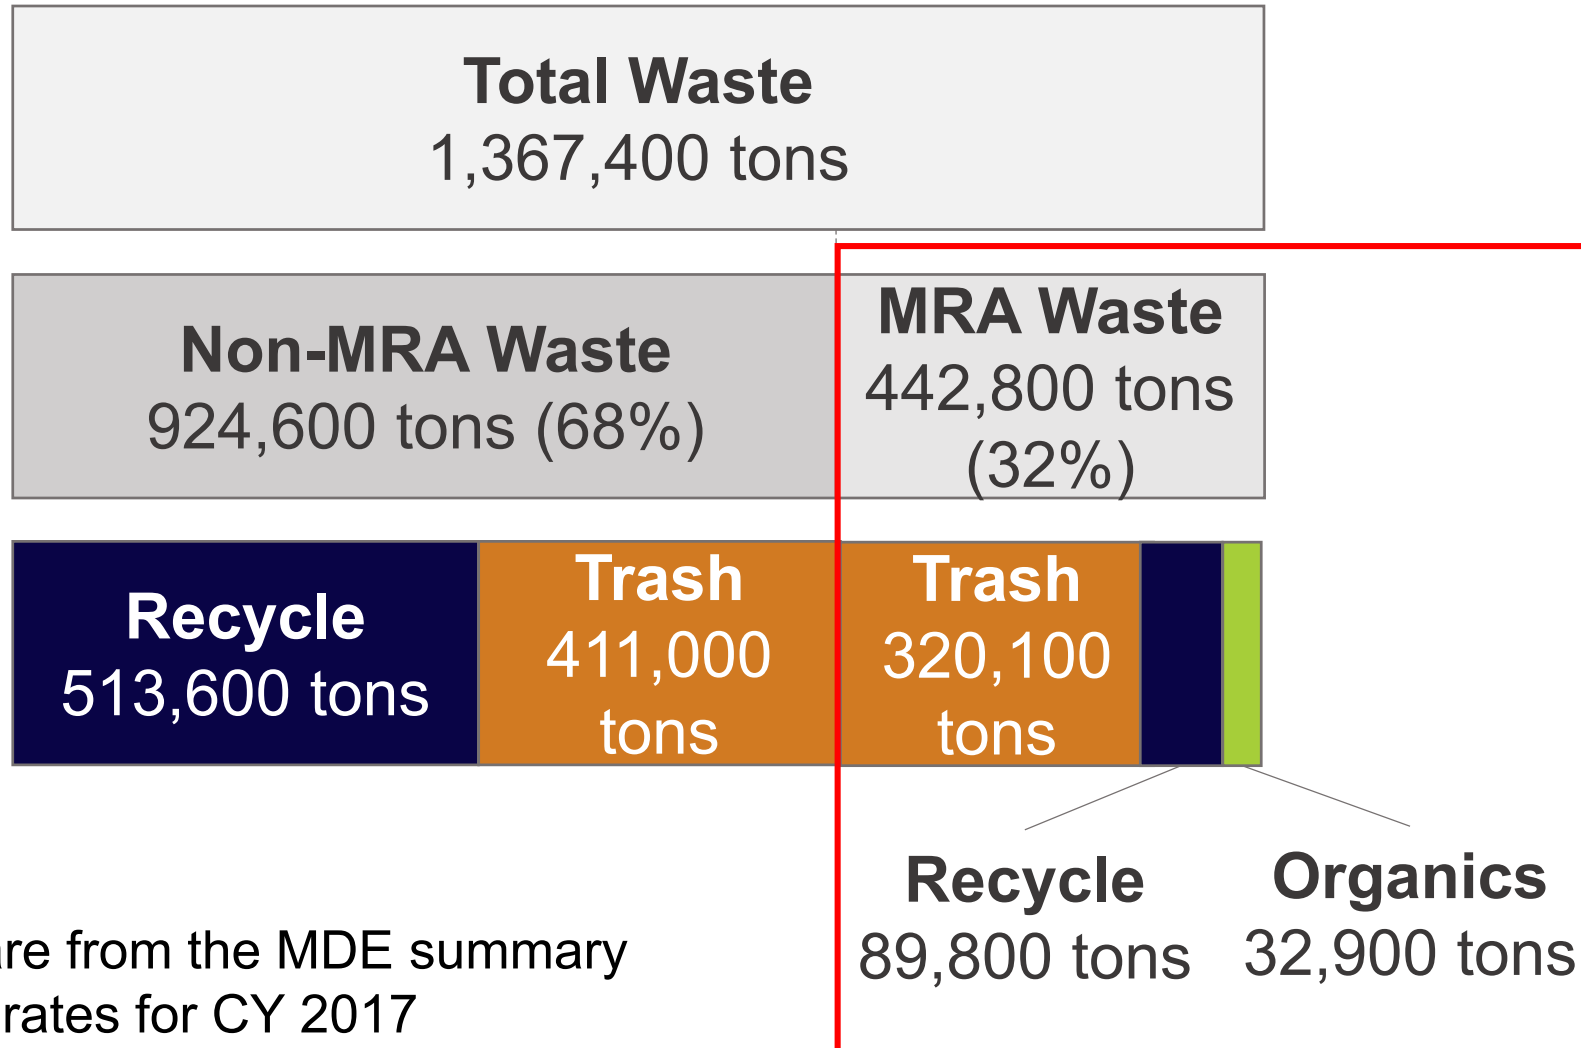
Total Waste
1,367,400 tons

Non-MRA Waste
924,600 tons (68%)

MRA Waste
442,800 tons (32%)

Recycle
513,600 tons

Trash
411,000 tons

Trash
320,100 tons

Recycle
89,800 tons

Organics
32,900 tons

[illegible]re from the MDE summary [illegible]rates for CY 2017